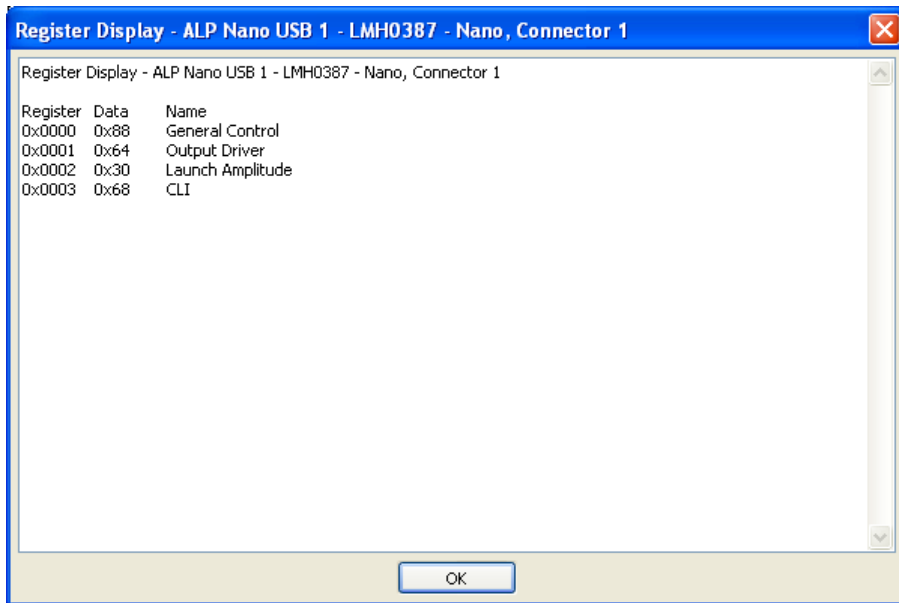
Register Display - ALP Nano USB 1 - LMH0387 - Nano, Connector 1

Register Display - ALP Nano USB 1 - LMH0387 - Nano, Connector 1

| Register | Data | Name |
|---|---|---|
| 0x0000 | 0x88 | General Control |
| 0x0001 | 0x64 | Output Driver |
| 0x0002 | 0x30 | Launch Amplitude |
| 0x0003 | 0x68 | CLI |

OK